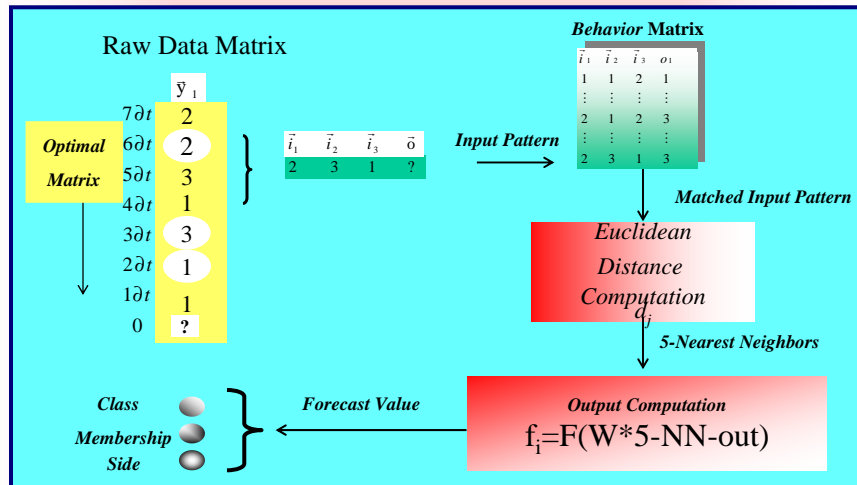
Raw Data Matrix

$\bar{y}_1$

Optimal Matrix

| | |
|---|---|
| $7\partial t$ | 2 |
| $6\partial t$ | 2 |
| $5\partial t$ | 3 |
| $4\partial t$ | 1 |
| $3\partial t$ | 3 |
| $2\partial t$ | 1 |
| $1\partial t$ | 1 |
| 0 | ? |

| $\vec{i}_1$ | $\vec{i}_2$ | $\vec{i}_3$ | $\vec{o}$ |
|---|---|---|---|
| 2 | 3 | 1 | ? |

Input Pattern

Behavior Matrix

| $\vec{i}_1$ | $\vec{i}_2$ | $\vec{i}_3$ | $o_1$ |
|---|---|---|---|
| 1 | 1 | 2 | 1 |
| ⋮ | ⋮ | ⋮ | ⋮ |
| 2 | 1 | 2 | 3 |
| ⋮ | ⋮ | ⋮ | ⋮ |
| 2 | 3 | 1 | 3 |

Matched Input Pattern

Euclidean Distance Computation $d_j$

5-Nearest Neighbors

Output Computation
$f_i$=F(W*5-NN-out)

Forecast Value

Class
Membership
Side